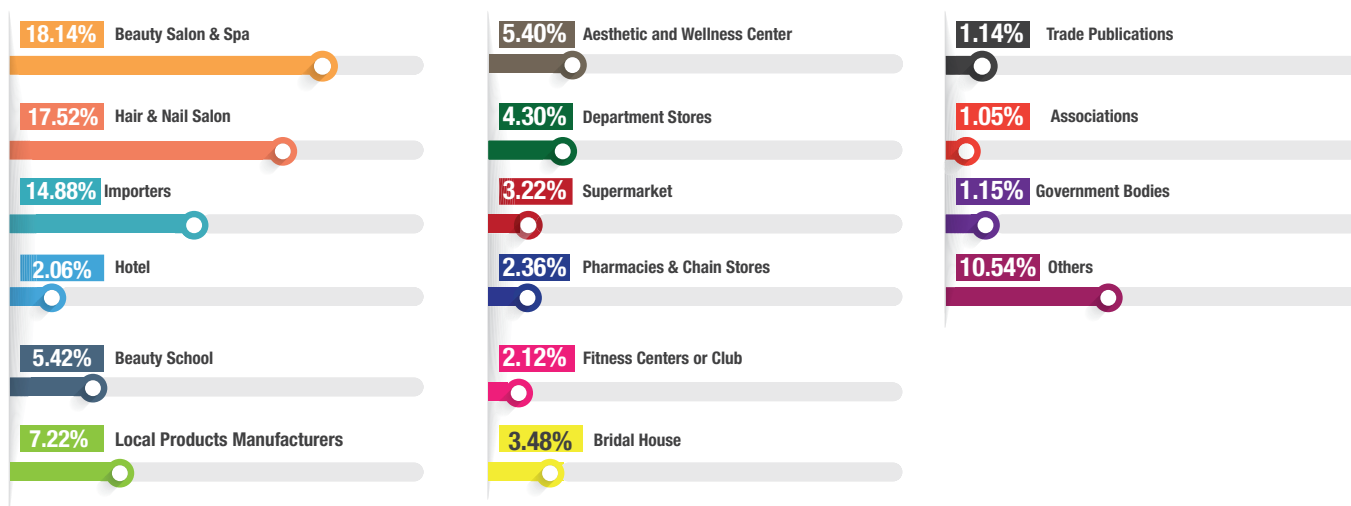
18.14% Beauty Salon & Spa

17.52% Hair & Nail Salon

14.88% Importers

2.06% Hotel

5.42% Beauty School

7.22% Local Products Manufacturers

5.40% Aesthetic and Wellness Center

4.30% Department Stores

3.22% Supermarket

2.36% Pharmacies & Chain Stores

2.12% Fitness Centers or Club

3.48% Bridal House

1.14% Trade Publications

1.05% Associations

1.15% Government Bodies

10.54% Others